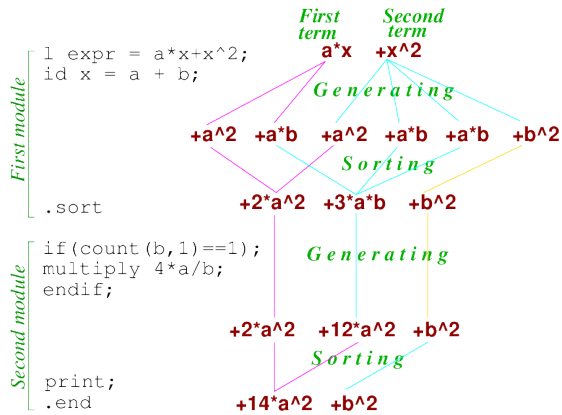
First module

l expr = a*x+x^2;
id x = a + b;

.sort

Second module

if(count(b,1)==1);
multiply 4*a/b;
endif;

print;
.end

First term
a*x

Second term
+x^2

Generating

+a^2 +a*b +a^2 +a*b +a*b +b^2

Sorting

+2*a^2 +3*a*b +b^2

Generating

+2*a^2 +12*a^2 +b^2

Sorting

+14*a^2 +b^2